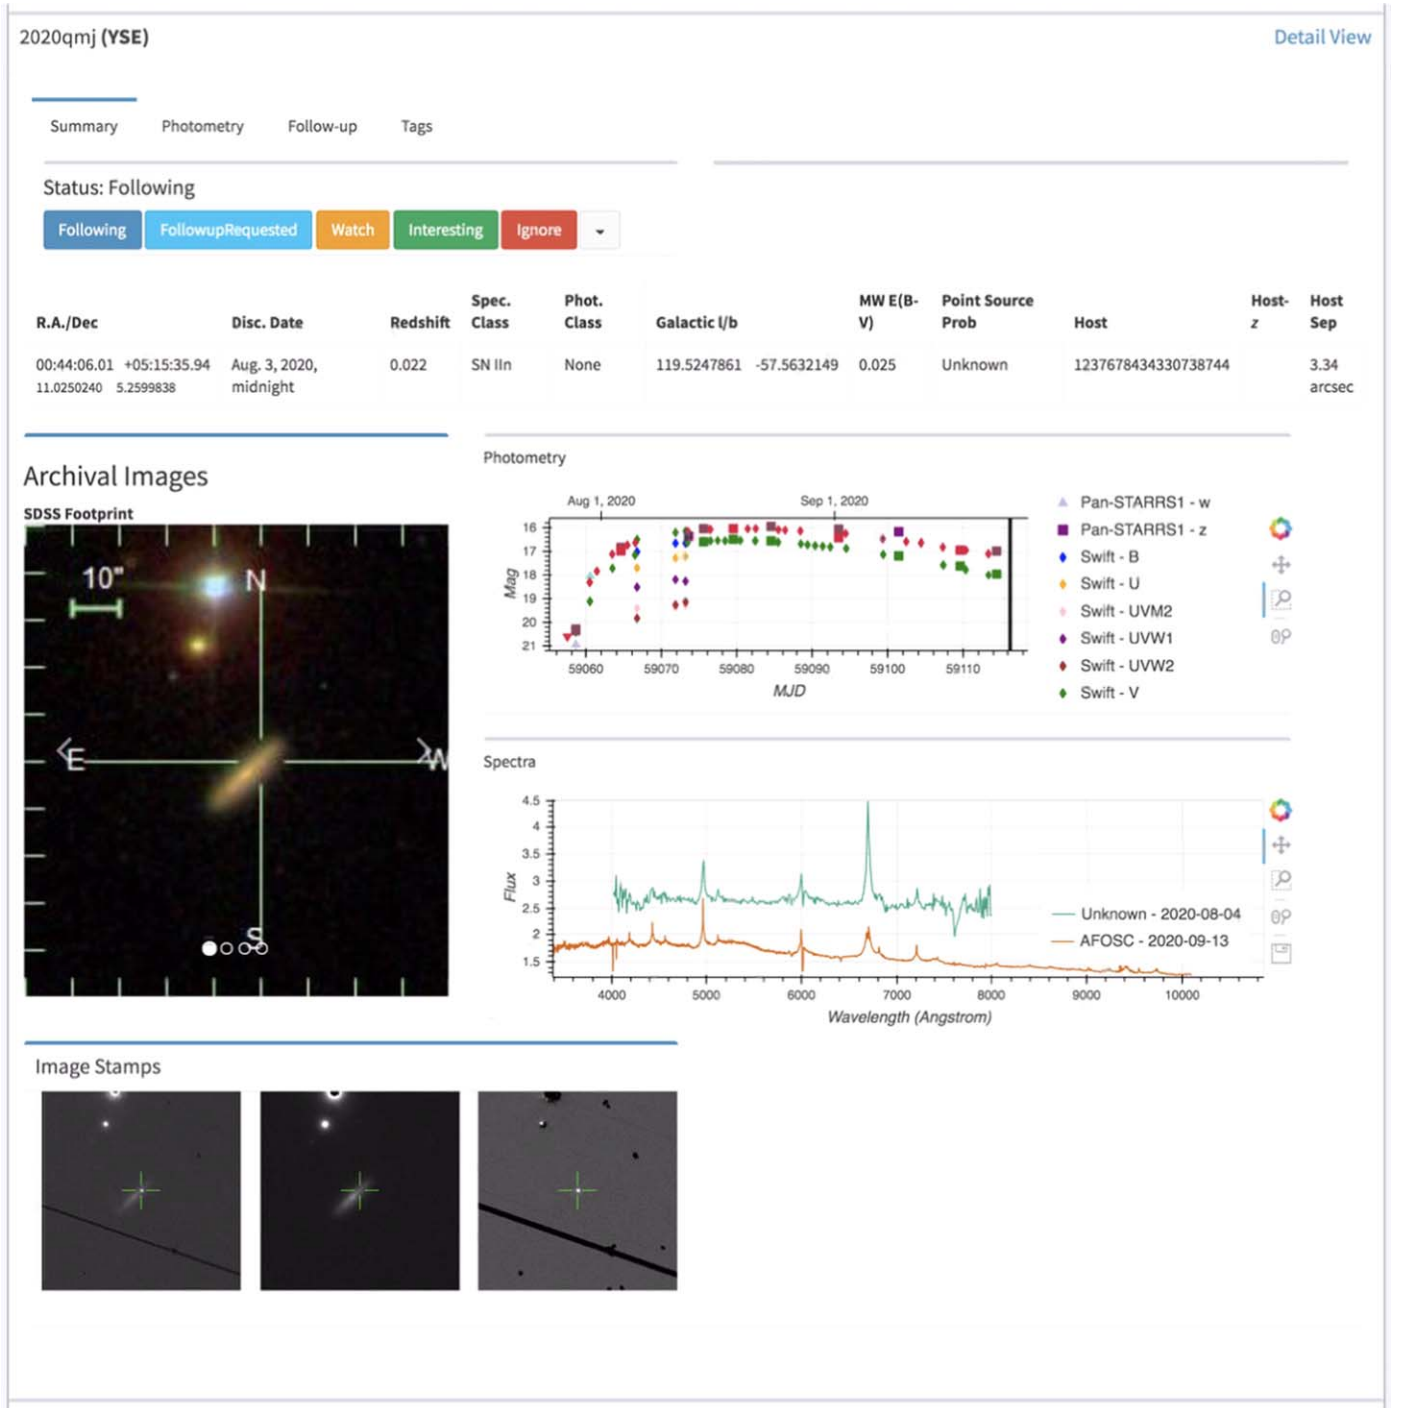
2020qmj **(YSE)**

Detail View

Summary Photometry Follow-up Tags

Status: Following

Following FollowupRequested Watch Interesting Ignore

| R.A./Dec | Disc. Date | Redshift | Spec. Class | Phot. Class | Galactic l/b | MW E(B-V) | Point Source Prob | Host | Host-z | Host Sep |
|---|---|---|---|---|---|---|---|---|---|---|
| 00:44:06.01 +05:15:35.94 11.0250240 5.2599838 | Aug. 3, 2020, midnight | 0.022 | SN IIn | None | 119.5247861 -57.5632149 | 0.025 | Unknown | 1237678434330738744 | | 3.34 arcsec |

Archival Images

SDSS Footprint

10"

N

E

W

S

Photometry

Aug 1, 2020

Sep 1, 2020

16
17
18
19
20
21

Mag

59060 59070 59080 59090 59100 59110

MJD

Pan-STARRS1 - w
Pan-STARRS1 - z
Swift - B
Swift - U
Swift - UVM2
Swift - UVW1
Swift - UVW2
Swift - V

Spectra

4.5
4
3.5
3
2.5
2
1.5

Flux

4000 5000 6000 7000 8000 9000 10000

Wavelength (Angstrom)

Unknown - 2020-08-04
AFOSC - 2020-09-13

Image Stamps